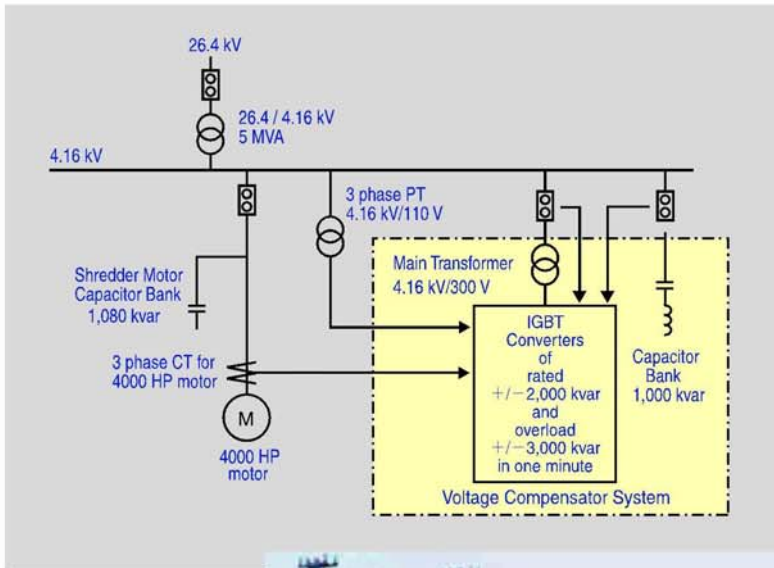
26.4 kV

26.4 / 4.16 kV
5 MVA

4.16 kV

3 phase PT
4.16 kV/110 V

Main Transformer
4.16 kV/300 V

Shredder Motor
Capacitor Bank
1,080 kvar

IGBT
Converters
of
rated
+/−2,000 kvar
and
overload
+/−3,000 kvar
in one minute

Capacitor
Bank
1,000 kvar

3 phase CT for
4000 HP motor

M

4000 HP
motor

Voltage Compensator System